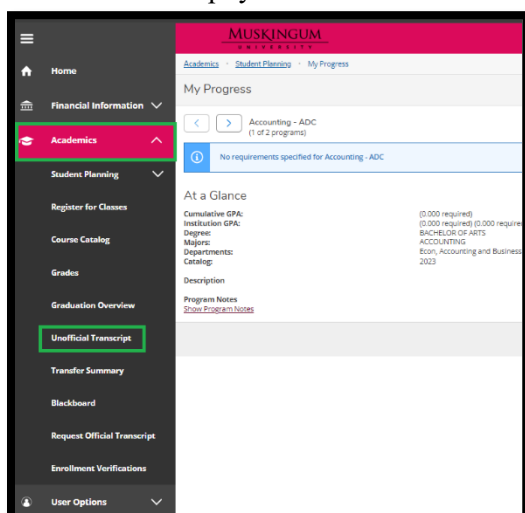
MUSKINGUM
UNIVERSITY

Home
Financial Information
Academics
Student Planning
Register for Classes
Course Catalog
Grades
Graduation Overview
Unofficial Transcript
Transfer Summary
Blackboard
Request Official Transcript
Enrollment Verifications
User Options

Academics › Student Planning › My Progress

My Progress

Accounting - ADC
(1 of 2 programs)

No requirements specified for Accounting - ADC

At a Glance

| | |
|---|---|
| Cumulative GPA: | (0.000 required) |
| Institution GPA: | (0.000 required) (0.000 require |
| Degree: | BACHELOR OF ARTS |
| Majors: | ACCOUNTING |
| Departments: | Econ, Accounting and Business |
| Catalog: | 2023 |

Description

Program Notes
Show Program Notes